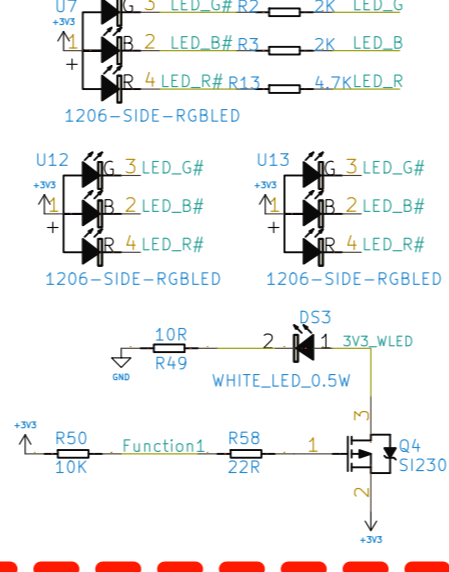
U7
+3V3
1
+
G 3 LED_G# R2 2K LED_G
B 2 LED_B# R3 2K LED_B
R 4 LED_R# R13 4.7K LED_R
1206-SIDE-RGBLED

U12
+3V3
1
+
G 3 LED_G#
B 2 LED_B#
R 4 LED_R#
1206-SIDE-RGBLED

U13
+3V3
1
+
G 3 LED_G#
B 2 LED_B#
R 4 LED_R#
1206-SIDE-RGBLED

10R
R49
GND
DS3
2 1 3V3_WLED
WHITE_LED_0.5W

+3V3
R50
10K
Function1
R58
22R
1
3
2
Q4
SI230
+3V3